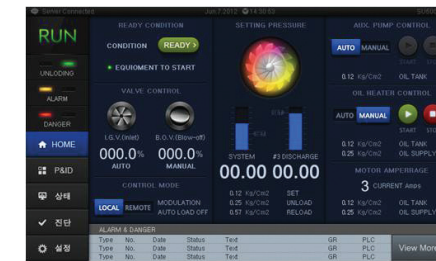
Server Connected Jun.7.2012 14:55:03

RUN

UNLOADING

ALARM

DANGER

HOME

P&ID

상태

진단

설정

READY CONDITION

CONDITION READY

EQUIOMENT TO START

VALVE CONTROL

I.G.V.(Inlet)

B.O.V.(Blow-off)

000.0%

000.0%

AUTO

MANUAL

CONTROL MODE

LOCAL REMOTE

MODULATION

AUTO LOAD OFF

SETTING PRESSURE

SYSTEM

#3 DISCHARGE

00.00 00.00

0.12 Kg/Cm2 SET

0.25 Kg/Cm2 UNLOAD

0.57 Kg/Cm2 RELOAD

AUX. PUMP CONTROL

AUTO MANUAL

START STOP

0.12 Kg/Cm2 OIL TANK

OIL HEATER CONTROL

AUTO MANUAL

START STOP

0.12 Kg/Cm2 OIL TANK

0.25 Kg/Cm2 OIL SUPPLY

MOTOR AMPERAGE

3 CURRENT Amps

0.12 Kg/Cm2 OIL TANK

0.25 Kg/Cm2 OIL SUPPLY

ALARM & DANGER

| Type | No. | Date | Status | Text | GR | PLC |
|---|---|---|---|---|---|---|
| Type | No. | Date | Status | Text | GR | PLC |
| Type | No. | Date | Status | Text | GR | PLC |
| Type | No. | Date | Status | Text | GR | PLC |

View More